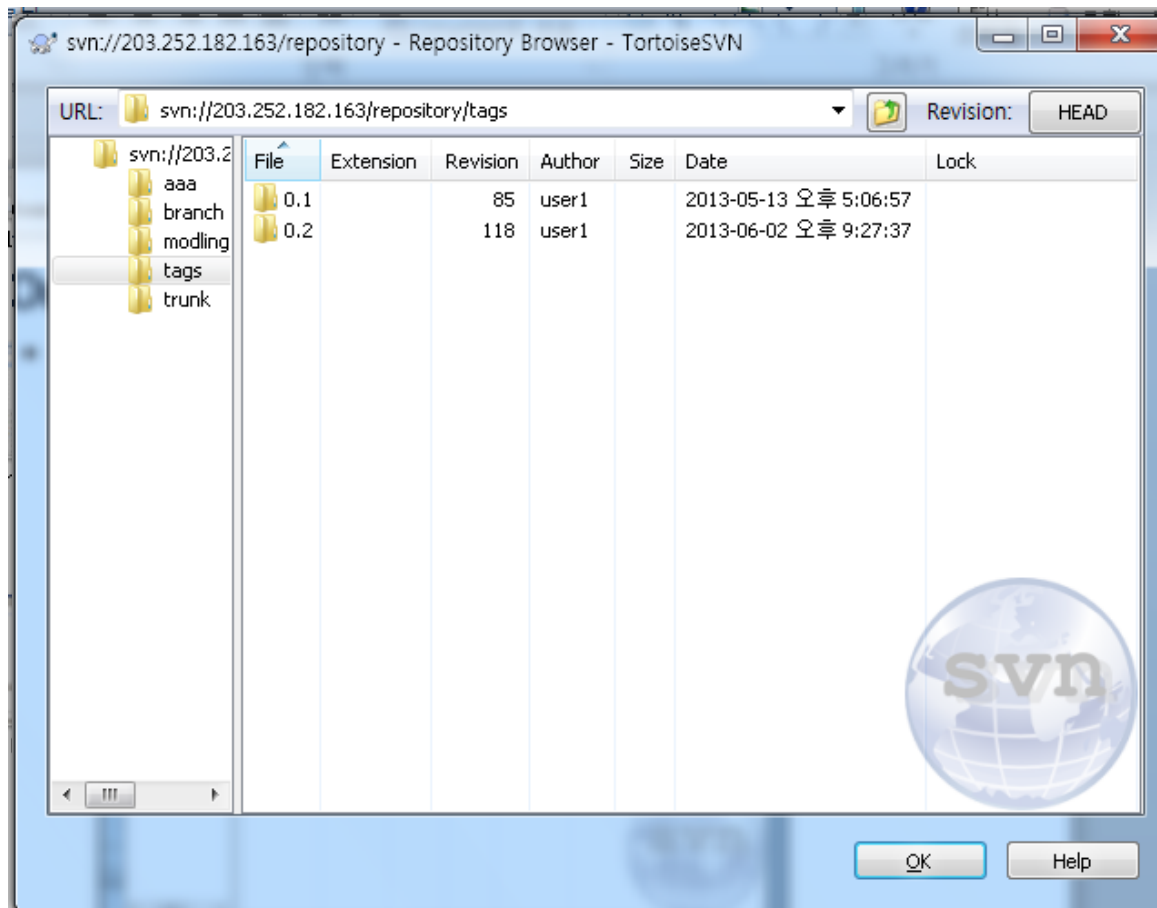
svn://203.252.182.163/repository - Repository Browser - TortoiseSVN

URL: svn://203.252.182.163/repository/tags

Revision: HEAD

svn://203.2
aaa
branch
modling
tags
trunk

| File | Extension | Revision | Author | Size | Date | Lock |
|---|---|---|---|---|---|---|
| 0.1 | | 85 | user1 | | 2013-05-13 오후 5:06:57 | |
| 0.2 | | 118 | user1 | | 2013-06-02 오후 9:27:37 | |

svn

OK
Help